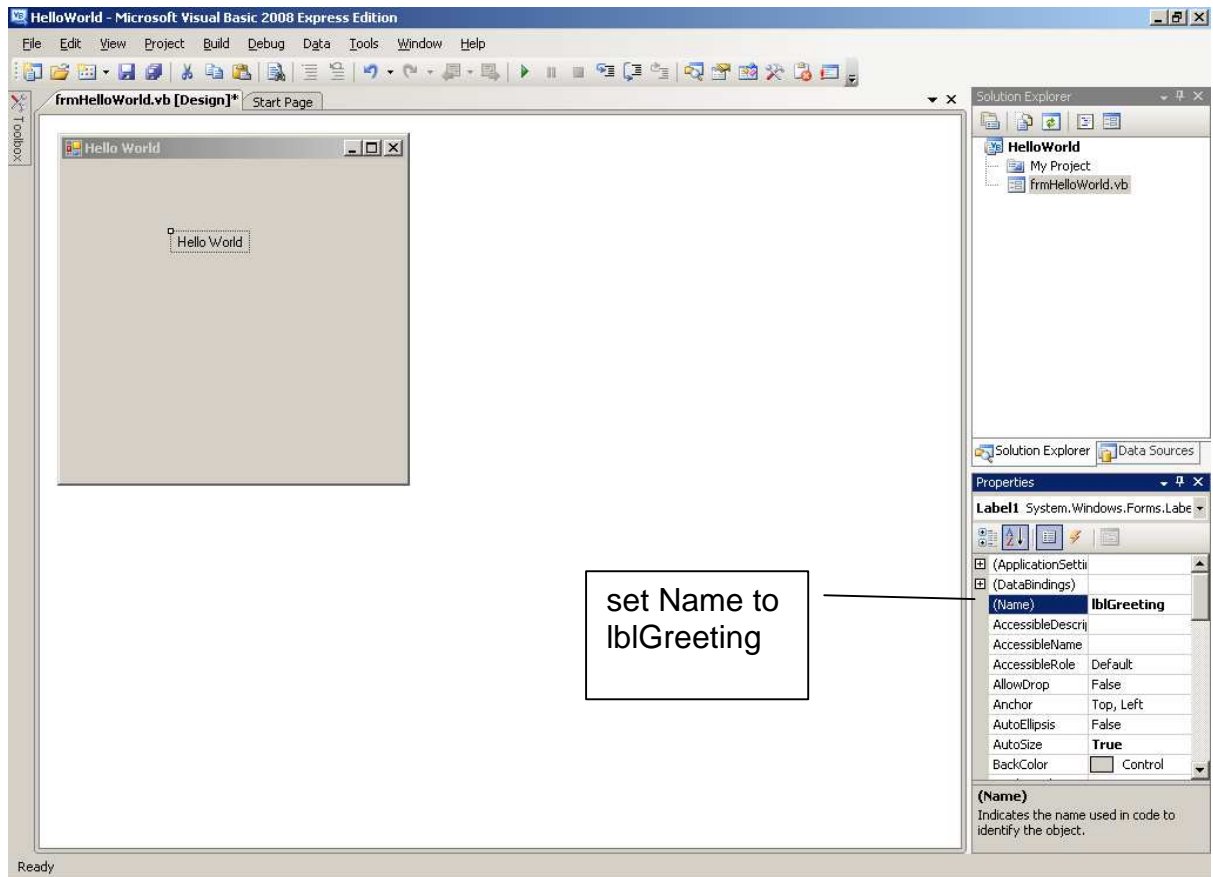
HelloWorld - Microsoft Visual Basic 2008 Express Edition

File Edit View Project Build Debug Data Tools Window Help

Toolbox

frmHelloWorld.vb [Design]* Start Page

Hello World

Hello World

Solution Explorer

HelloWorld
My Project
frmHelloWorld.vb

Solution Explorer Data Sources

Properties

Label1 System.Windows.Forms.Labe

| | |
|---|---|
| (ApplicationSetti | |
| (DataBindings) | |
| (Name) | lblGreeting |
| AccessibleDescri | |
| AccessibleName | |
| AccessibleRole | Default |
| AllowDrop | False |
| Anchor | Top, Left |
| AutoEllipsis | False |
| AutoSize | True |
| BackColor | Control |

set Name to lblGreeting

(Name)
Indicates the name used in code to identify the object.

Ready